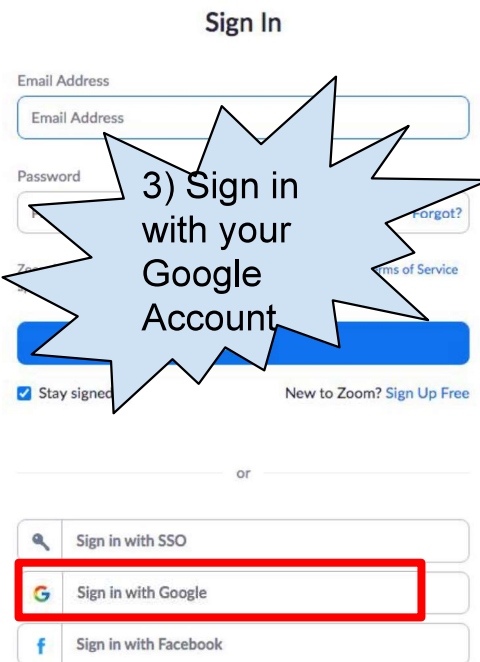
Sign In

Email Address

Email Address

Password

3) Sign in with your Google Account

Forgot?

rms of Service

Stay signed

New to Zoom? Sign Up Free

or

Sign in with SSO

G Sign in with Google

f Sign in with Facebook